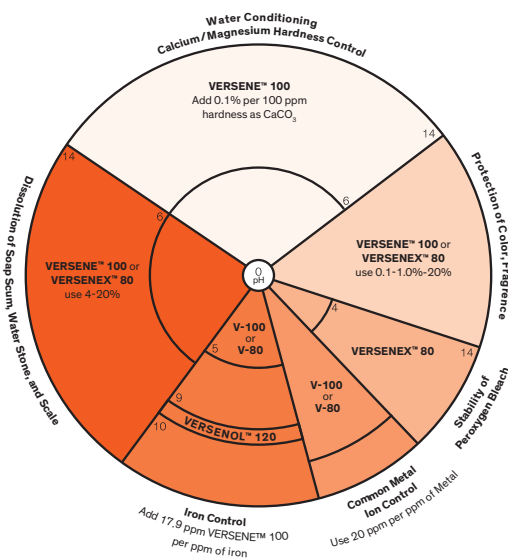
Water Conditioning
Calcium/Magnesium Hardness Control

VERSENE™ 100
Add 0.1% per 100 ppm hardness as $CaCO_3$

14

6

Protection of Color, Fragrance

VERSENE™ 100 or VERSENEX™ 80
use 0.1-1.0%-20%

4

VERSENEX™ 80

14

Stability of Peroxygen Bleach

Common Metal Ion Control
Use 20 ppm per ppm of Metal

V-100 or V-80

Iron Control
Add 17.9 ppm VERSENE™ 100 per ppm of iron

VERSENOL™ 120

9

10

V-100 or V-80

5

0
pH

Dissolution of Soap Scum, Water Stone, and Scale

14

6

VERSENE™ 100 or VERSENEX™ 80
use 4-20%